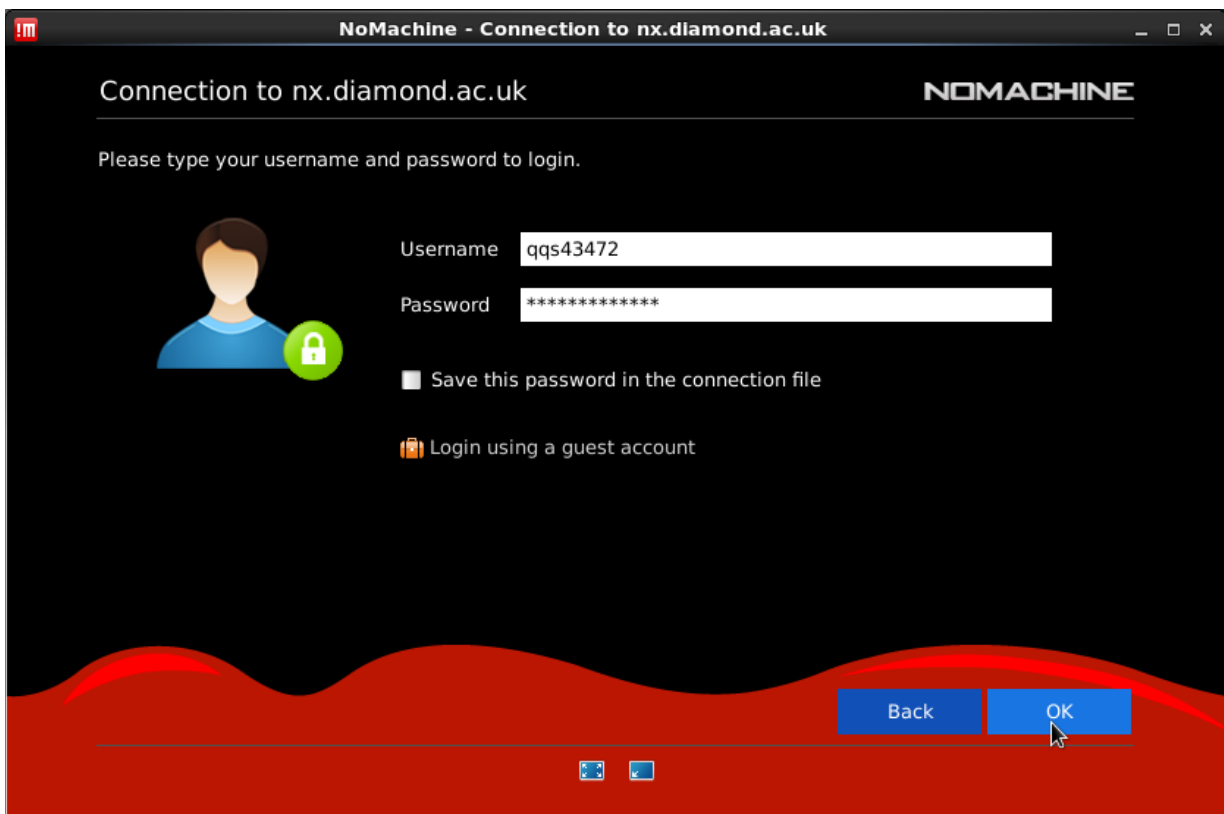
!M NoMachine - Connection to nx.diamond.ac.uk

Connection to nx.diamond.ac.uk

NOMACHINE

Please type your username and password to login.

Username qqs43472

Password *************

Save this password in the connection file

Login using a guest account

Back

OK